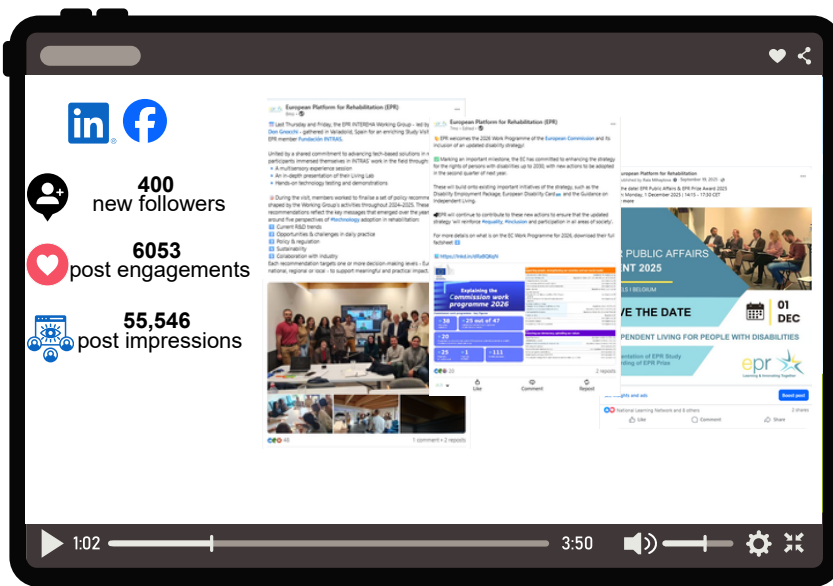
400
new followers

6053
post engagements

55,546
post impressions

European Platform for Rehabilitation (EPR)

Last Thursday and Friday, the EPR INTEREHA Working Group - led by Don Gnocchi - gathered in Valladolid, Spain for an enriching Study Visit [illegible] EPR member Fundación INTRAS.

United by a shared commitment to advancing tech-based solutions in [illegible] participants immersed themselves in INTRAS' work in the field through:
• A multisensory experience session
• An in-depth presentation of their Living Lab
• Hands-on technology testing and demonstrations

During the visit, members worked to finalise a set of policy recommendations shaped by the Working Group's activities throughout 2024-2025. These recommendations reflect the key messages that emerged over the years around five perspectives of #technology adoption in rehabilitation:
Current R&D trends
Opportunities & challenges in daily practice
Policy & regulation
Sustainability
Collaboration with industry
Each recommendation targets one or more decision-making levels - EU, national, regional or local - to support meaningful and practical impact.

European Platform for Rehabilitation (EPR)

EPR welcomes the 2026 Work Programme of the European Commission and its inclusion of an updated disability strategy!

Marking an important milestone, the EC has committed to enhancing the strategy for the rights of persons with disabilities up to 2030, with new actions to be adopted in the second quarter of next year.

These will build onto existing important initiatives of the strategy, such as the Disability Employment Package, European Disability Card and the Guidance on Independent Living.

EPR will continue to contribute to these new actions to ensure that the updated strategy will reinforce #equality, #inclusion and participation in all areas of society.

For more details on what is on the EC Work Programme for 2026, download their full factsheet!

Explaining the Commission work programme 2026

Like Comment Repost

European Platform for Rehabilitation

the date: EPR Public Affairs & EPR Prize Award 2025
Monday, 1 December 2025 | 14:15 - 17:30 CET

R PUBLIC AFFAIRS
NT 2025
ELS | BELGIUM
VE THE DATE
01 DEC
PENDENT LIVING FOR PEOPLE WITH DISABILITIES
ntation of EPR Study
rding of EPR Prizes

epr
Learning & Innovating Together

Boost post
National Learning Network and 6 others
Like Comment Share

1 comment • 2 reposts
2 reposts

1:02
3:50